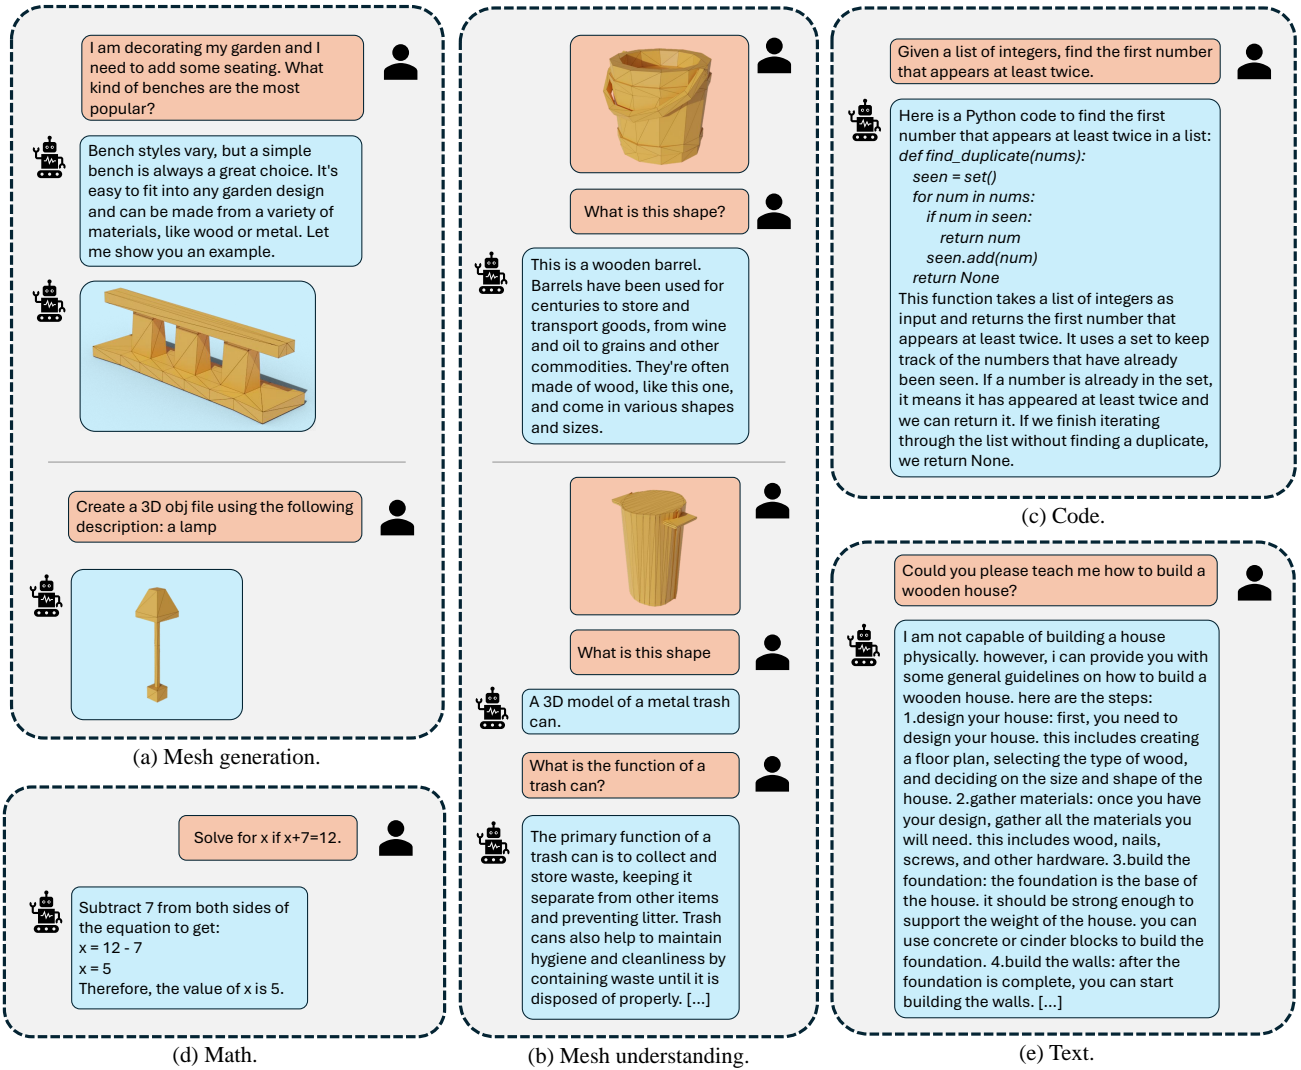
I am decorating my garden and I need to add some seating. What kind of benches are the most popular?

Bench styles vary, but a simple bench is always a great choice. It's easy to fit into any garden design and can be made from a variety of materials, like wood or metal. Let me show you an example.

Create a 3D obj file using the following description: a lamp

(a) Mesh generation.

What is this shape?

This is a wooden barrel. Barrels have been used for centuries to store and transport goods, from wine and oil to grains and other commodities. They're often made of wood, like this one, and come in various shapes and sizes.

What is this shape

A 3D model of a metal trash can.

What is the function of a trash can?

The primary function of a trash can is to collect and store waste, keeping it separate from other items and preventing litter. Trash cans also help to maintain hygiene and cleanliness by containing waste until it is disposed of properly. [...]

(b) Mesh understanding.

Given a list of integers, find the first number that appears at least twice.

Here is a Python code to find the first number that appears at least twice in a list:
def find_duplicate(nums):
seen = set()
for num in nums:
if num in seen:
return num
seen.add(num)
return None
This function takes a list of integers as input and returns the first number that appears at least twice. It uses a set to keep track of the numbers that have already been seen. If a number is already in the set, it means it has appeared at least twice and we can return it. If we finish iterating through the list without finding a duplicate, we return None.

(c) Code.

Could you please teach me how to build a wooden house?

I am not capable of building a house physically. however, i can provide you with some general guidelines on how to build a wooden house. here are the steps: 1.design your house: first, you need to design your house. this includes creating a floor plan, selecting the type of wood, and deciding on the size and shape of the house. 2.gather materials: once you have your design, gather all the materials you will need. this includes wood, nails, screws, and other hardware. 3.build the foundation: the foundation is the base of the house. it should be strong enough to support the weight of the house. you can use concrete or cinder blocks to build the foundation. 4.build the walls: after the foundation is complete, you can start building the walls. [...]

(e) Text.

Solve for x if x+7=12.

Subtract 7 from both sides of the equation to get:
x = 12 - 7
x = 5
Therefore, the value of x is 5.

(d) Math.